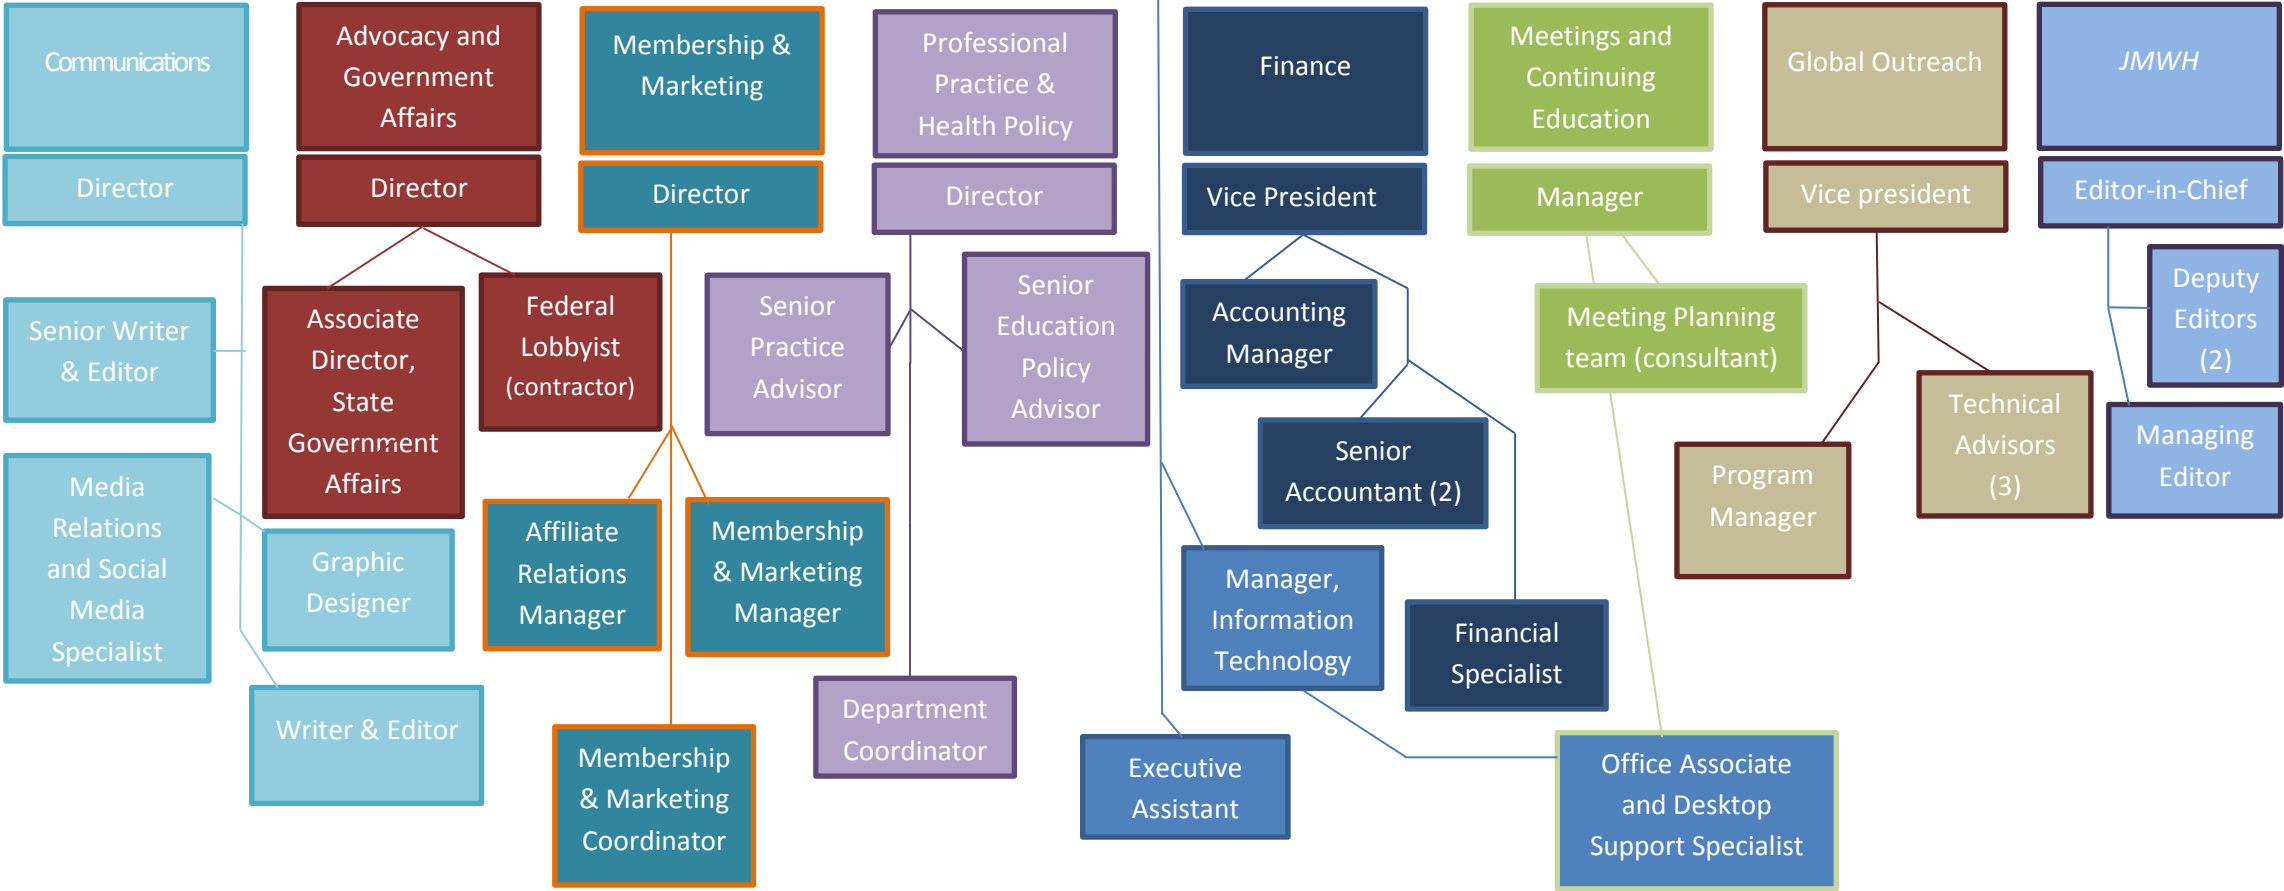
Communications

Director

Senior Writer & Editor

Media Relations and Social Media Specialist

Graphic Designer

Writer & Editor

Advocacy and Government Affairs

Director

Associate Director, State Government Affairs

Federal Lobbyist (contractor)

Membership & Marketing

Director

Affiliate Relations Manager

Membership & Marketing Manager

Membership & Marketing Coordinator

Professional Practice & Health Policy

Director

Senior Practice Advisor

Senior Education Policy Advisor

Department Coordinator

Finance

Vice President

Accounting Manager

Senior Accountant (2)

Manager, Information Technology

Financial Specialist

Executive Assistant

Office Associate and Desktop Support Specialist

Meetings and Continuing Education

Manager

Meeting Planning team (consultant)

Global Outreach

Vice president

Technical Advisors (3)

Program Manager

JMWH

Editor-in-Chief

Deputy Editors (2)

Managing Editor